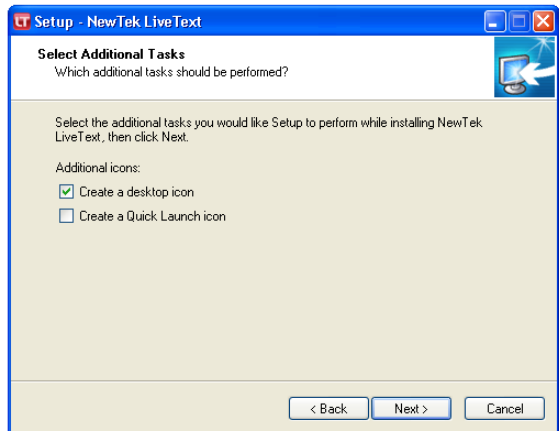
LT Setup - NewTek LiveText

Select Additional Tasks
Which additional tasks should be performed?

Select the additional tasks you would like Setup to perform while installing NewTek LiveText, then click Next.

Additional icons:

☑ Create a desktop icon
☐ Create a Quick Launch icon

< Back
Next >
Cancel